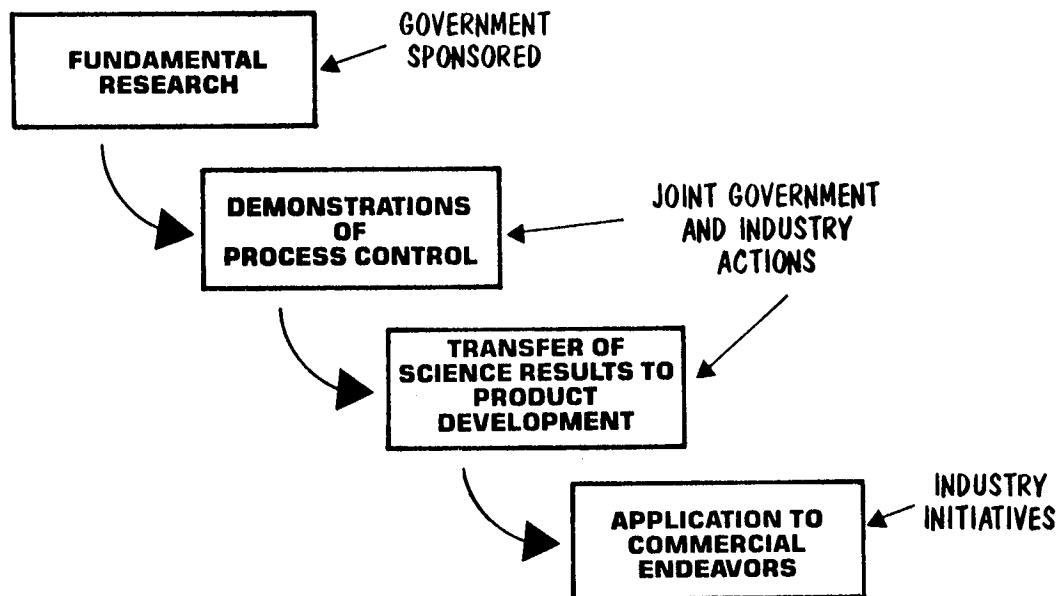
FUNDAMENTAL RESEARCH

GOVERNMENT SPONSORED

DEMONSTRATIONS OF PROCESS CONTROL

JOINT GOVERNMENT AND INDUSTRY ACTIONS

TRANSFER OF SCIENCE RESULTS TO PRODUCT DEVELOPMENT

APPLICATION TO COMMERCIAL ENDEAVORS

INDUSTRY INITIATIVES